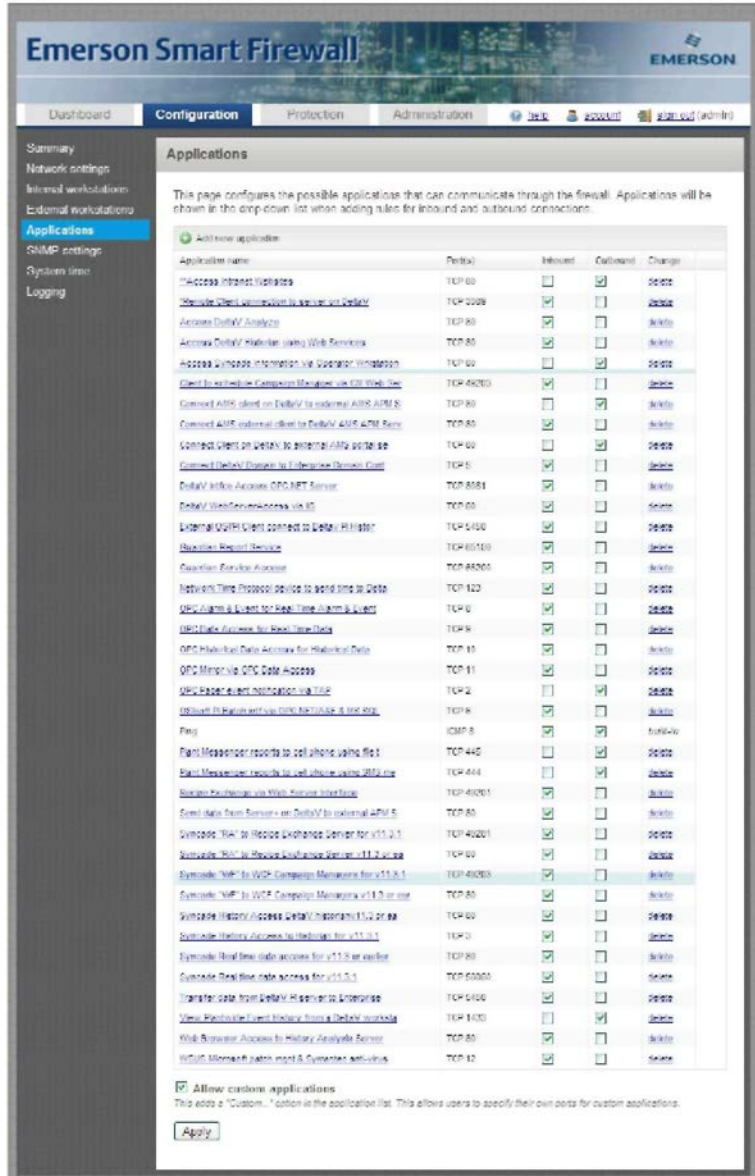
Emerson Smart Firewall

EMERSON

Dashboard | Configuration | Protection | Administration | help | account | sign out (admin)

Summary
Network settings
Internal workstations
External workstations
Applications
SNMP settings
System time
Logging

Applications

This page configures the possible applications that can communicate through the firewall. Applications will be shown in the drop-down list when adding rules for inbound and outbound connections.

Add new application

| Application name | Port(s) | Inbound | Outbound | Change |
|---|---|---|---|---|
| **Access Intranet Websites | TCP 80 | ☐ | ☑ | delete |
| *Remote Client connection to server on DeltaV | TCP 5006 | ☑ | ☐ | delete |
| Access DeltaV Analyze | TCP 80 | ☑ | ☐ | delete |
| Access DeltaV Historian using Web Services | TCP 80 | ☑ | ☐ | delete |
| Access Syncade information via Operator Workstation | TCP 80 | ☐ | ☑ | delete |
| Client to extensible Campaign Manager via CM Web Ser | TCP 49203 | ☑ | ☐ | delete |
| Connect AMS client on DeltaV to external AMS APM S | TCP 80 | ☐ | ☑ | delete |
| Connect AMS external client to DeltaV AMS APM Serv | TCP 80 | ☑ | ☐ | delete |
| Connect Client on DeltaV to external AMS portal se | TCP 80 | ☐ | ☑ | delete |
| Connect DeltaV Domain to Enterprise Domain Cont | TCP 5 | ☑ | ☐ | delete |
| DeltaV Inffice Access OPC.NET Server | TCP 8081 | ☑ | ☐ | delete |
| DeltaV WebServerAccess via IIS | TCP 80 | ☑ | ☐ | delete |
| External OSIPI Client connect to DeltaV PI Histori | TCP 5450 | ☑ | ☐ | delete |
| Guardian Report Service | TCP 65100 | ☑ | ☐ | delete |
| Guardian Service Access | TCP 65200 | ☑ | ☐ | delete |
| Network Time Protocol device to send time to Delta | TCP 123 | ☑ | ☐ | delete |
| OPC Alarm & Event for Real Time Alarm & Event | TCP 6 | ☑ | ☐ | delete |
| OPC Data Access for Real Time Data | TCP 9 | ☑ | ☐ | delete |
| OPC Historical Data Access for Historical Data | TCP 10 | ☑ | ☐ | delete |
| OPC Mirror via OPC Data Access | TCP 11 | ☑ | ☐ | delete |
| OPC Pager event notification via TAP | TCP 2 | ☐ | ☑ | delete |
| OSIsoft PI Batch.ent via OPC.NETIA&E & MS SQL | TCP 8 | ☑ | ☐ | delete |
| Ping | ICMP 8 | ☑ | ☑ | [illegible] |
| Plant Messenger reports to cell phone using file t | TCP 445 | ☐ | ☑ | delete |
| Plant Messenger reports to cell phone using SMS me | TCP 444 | ☐ | ☑ | delete |
| Recipe Exchange via Web Server Interface | TCP 49201 | ☑ | ☐ | delete |
| Send data from Server+ on DeltaV to external APM S | TCP 80 | ☑ | ☐ | delete |
| Syncade "RA" to Recipe Exchange Server for v11.3.1 | TCP 49201 | ☑ | ☐ | delete |
| Syncade "RA" to Recipe Exchange Server v11.2 or ea | TCP 80 | ☑ | ☐ | delete |
| Syncade "WF" to WCF Campaign Managers for v11.3.1 | TCP 49203 | ☑ | ☐ | delete |
| Syncade "WF" to WCF Campaign Managers v11.2 or ear | TCP 80 | ☑ | ☐ | delete |
| Syncade History Access DeltaV historian11.2 or ea | TCP 80 | ☑ | ☐ | delete |
| Syncade History Access to Historian for v11.3.1 | TCP 3 | ☑ | ☐ | delete |
| Syncade Real time data access for v11.2 or earlier | TCP 80 | ☑ | ☐ | delete |
| Syncade Real time data access for v11.3.1 | TCP 50000 | ☑ | ☐ | delete |
| Transfer data from DeltaV PI server to Enterprise | TCP 5450 | ☑ | ☐ | delete |
| View Plantwide Event History from a DeltaV worksta | TCP 1433 | ☐ | ☑ | delete |
| Web Browser Access to History Analysis Server | TCP 80 | ☑ | ☐ | delete |
| WSUS Microsoft patch mgmt & Symantec anti-virus | TCP 12 | ☑ | ☐ | delete |

☑ Allow custom applications
This adds a "Custom..." option in the application list. This allows users to specify their own ports for custom applications.

Apply